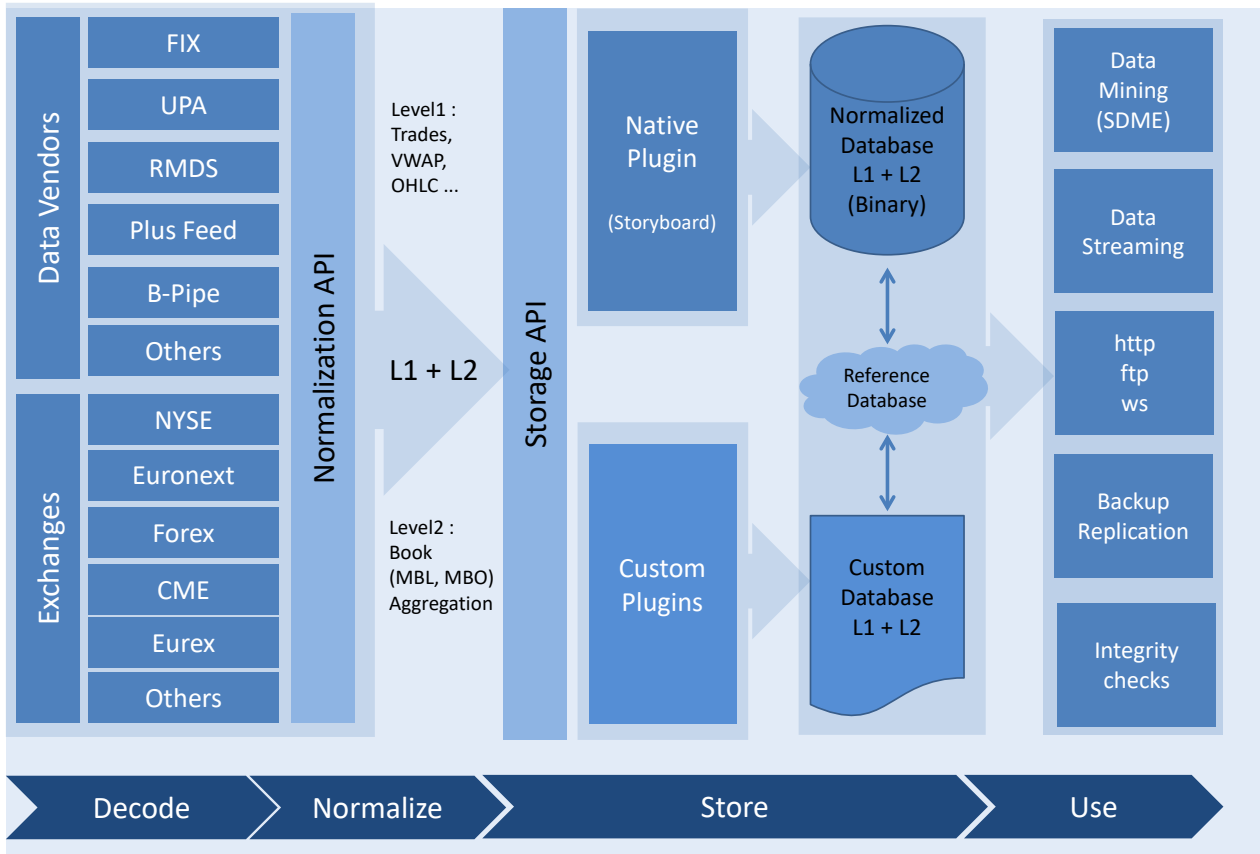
Data Vendors

FIX

UPA

RMDS

Plus Feed

B-Pipe

Others

Exchanges

NYSE

Euronext

Forex

CME

Eurex

Others

Normalization API

Level1 :
Trades,
VWAP,
OHLC ...

L1 + L2

Level2 :
Book
(MBL, MBO)
Aggregation

Storage API

Native Plugin

(Storyboard)

Custom Plugins

Normalized Database
L1 + L2
(Binary)

Reference Database

Custom Database
L1 + L2

Data Mining
(SDME)

Data Streaming

http
ftp
ws

Backup Replication

Integrity checks

Decode

Normalize

Store

Use